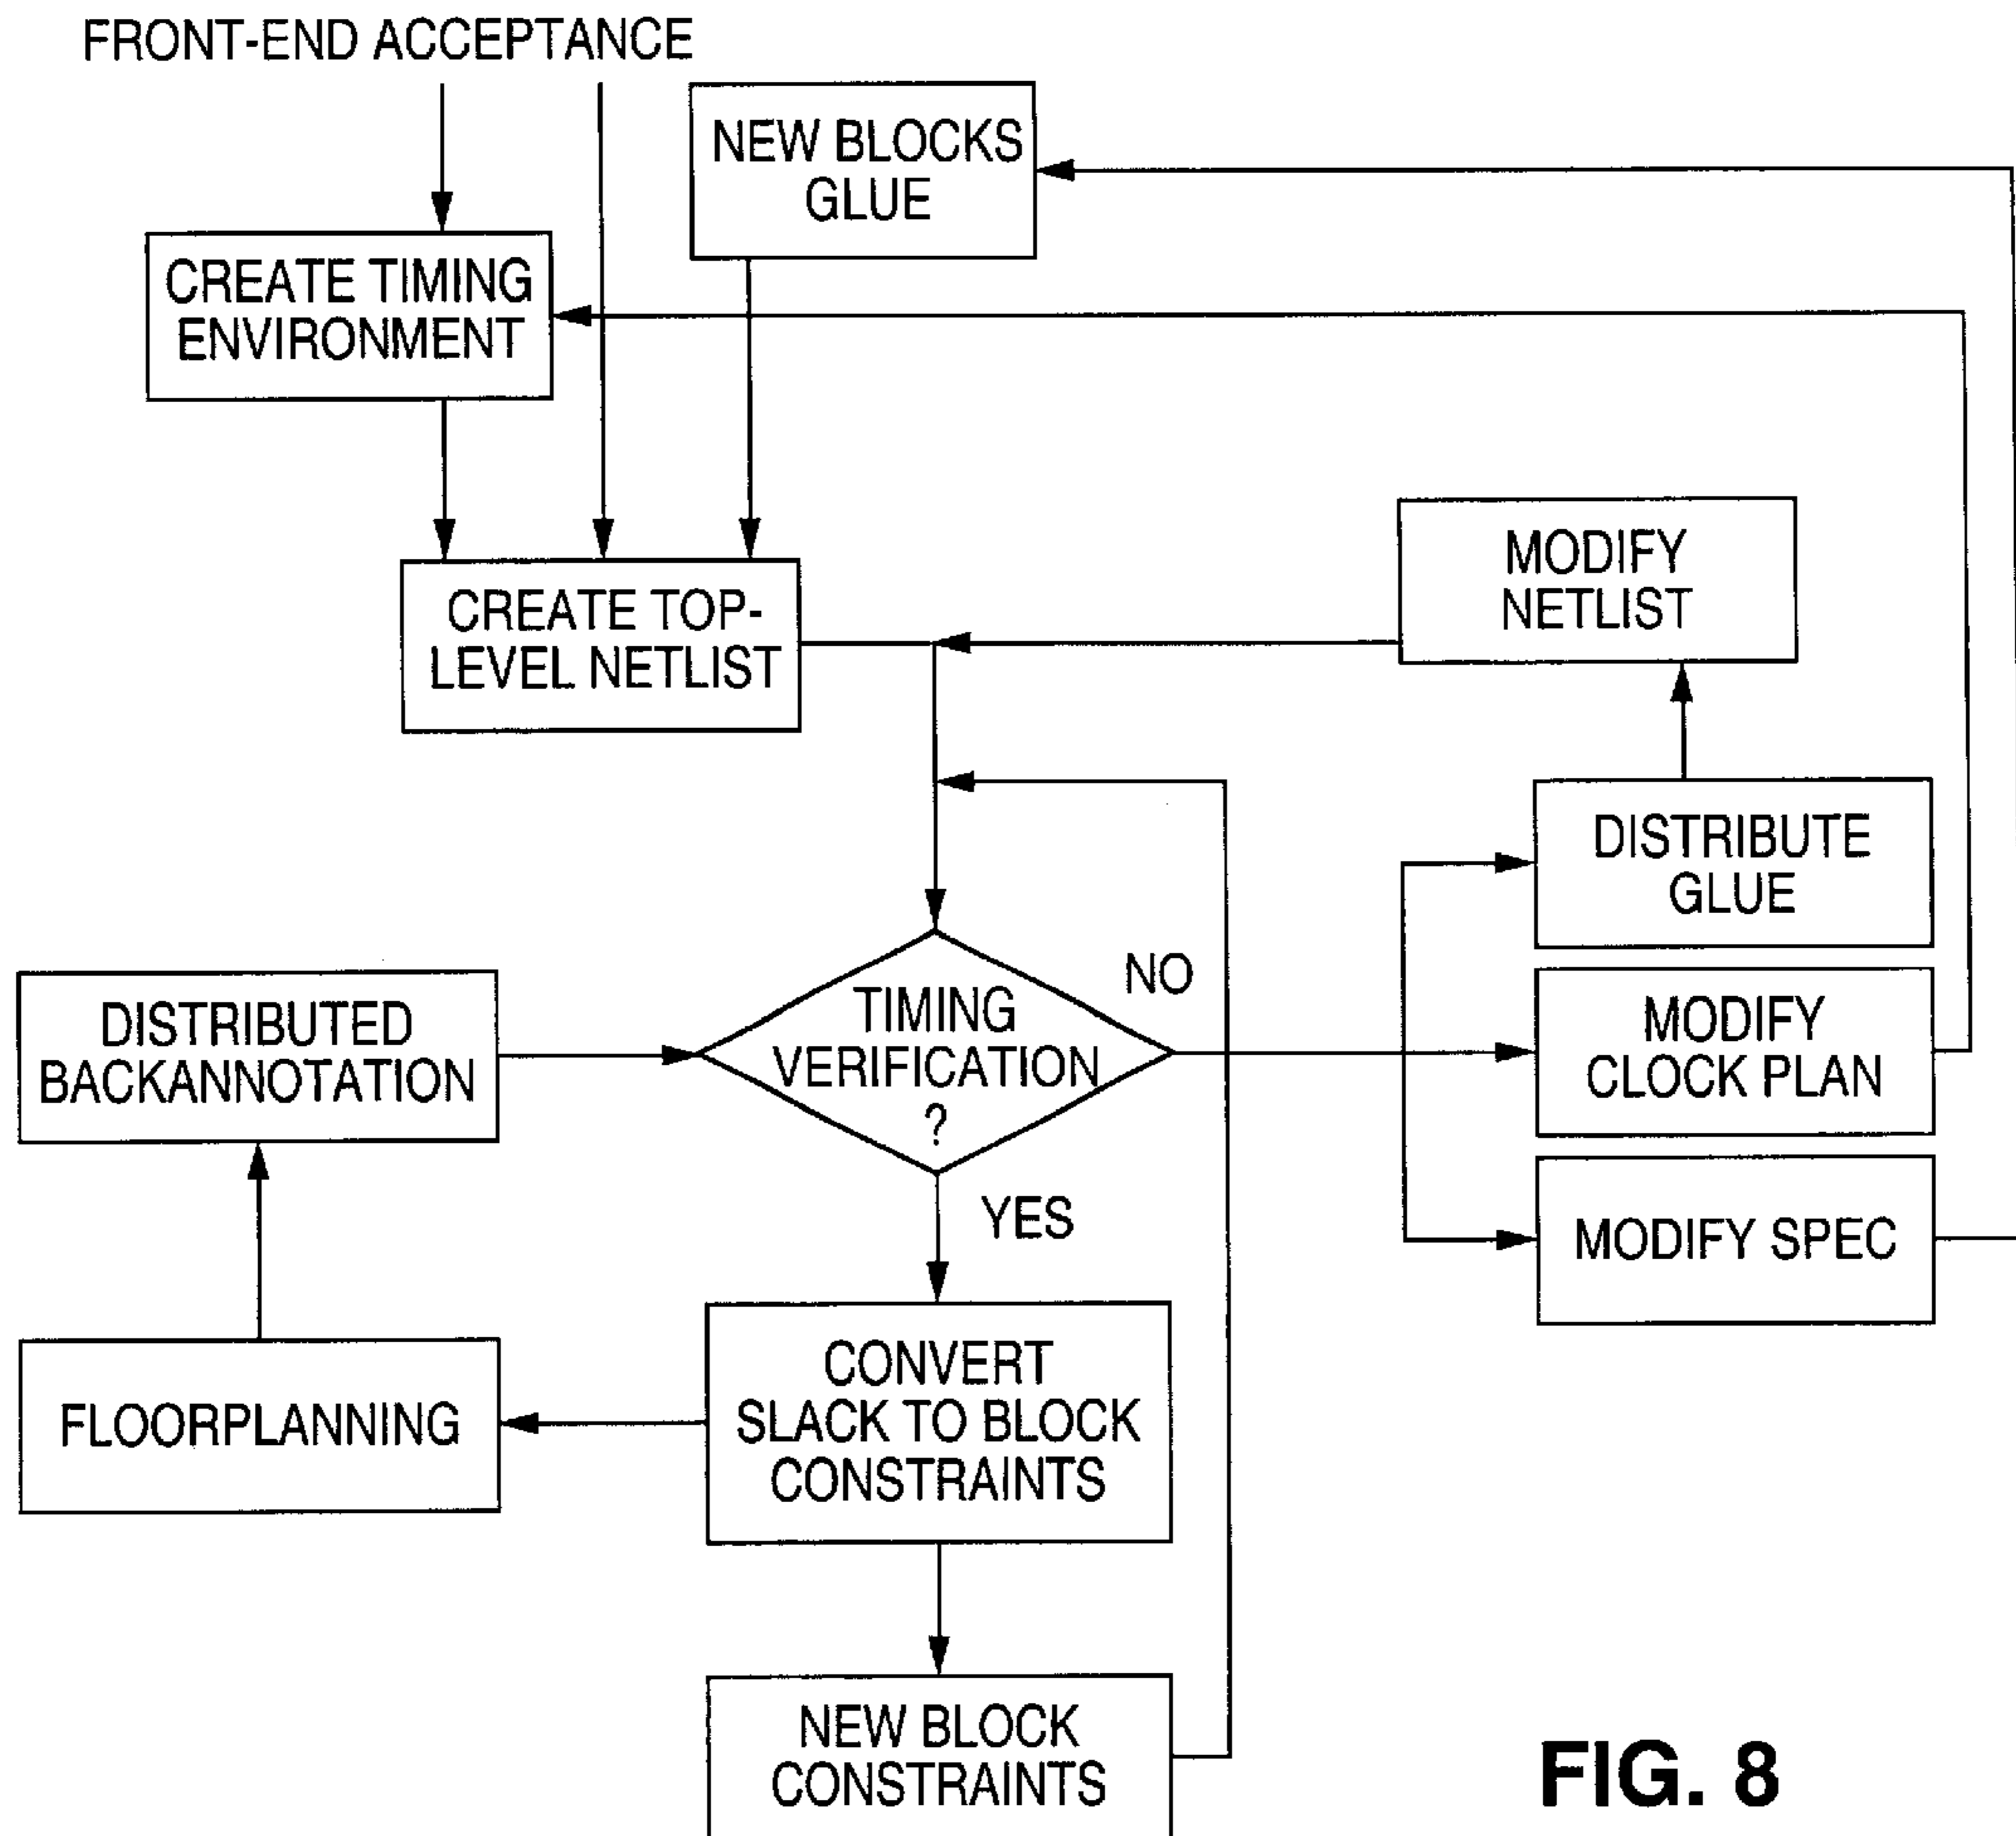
FRONT-END ACCEPTANCE

NEW BLOCKS GLUE

CREATE TIMING ENVIRONMENT

CREATE TOP-LEVEL NETLIST

MODIFY NETLIST

DISTRIBUTE GLUE

DISTRIBUTED BACKANNOTATION

TIMING VERIFICATION ?

NO

MODIFY CLOCK PLAN

YES

MODIFY SPEC

FLOORPLANNING

CONVERT SLACK TO BLOCK CONSTRAINTS

NEW BLOCK CONSTRAINTS

FIG. 8